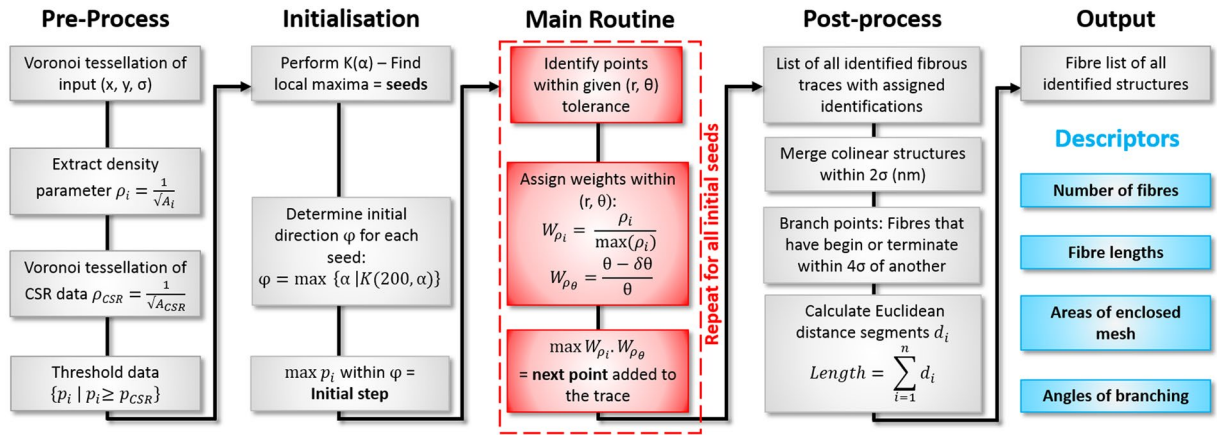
Pre-Process

Voronoi tessellation of input (x, y, σ)

Extract density parameter $\rho_i = \frac{1}{\sqrt{A_i}}$

Voronoi tessellation of CSR data $\rho_{CSR} = \frac{1}{\sqrt{A_{CSR}}}$

Threshold data $\{p_i \mid p_i \geq p_{CSR}\}$

Initialisation

Perform K(α) – Find local maxima = **seeds**

Determine initial direction φ for each seed: $\varphi = \max \{\alpha \mid K(200, \alpha)\}$

max $p_i$ within φ = **Initial step**

Main Routine

Identify points within given (r, θ) tolerance

Assign weights within (r, θ): $W_{\rho_i} = \frac{\rho_i}{\max(\rho_i)}$ $W_{\rho_\theta} = \frac{\theta - \delta\theta}{\theta}$

$\max W_{\rho_i} . W_{\rho_\theta}$ = **next point** added to the trace

Repeat for all initial seeds

Post-process

List of all identified fibrous traces with assigned identifications

Merge colinear structures within 2σ (nm)

Branch points: Fibres that have begin or terminate within 4σ of another

Calculate Euclidean distance segments $d_i$ $Length = \sum_{i=1}^{n} d_i$

Output

Fibre list of all identified structures

Descriptors

Number of fibres

Fibre lengths

Areas of enclosed mesh

Angles of branching